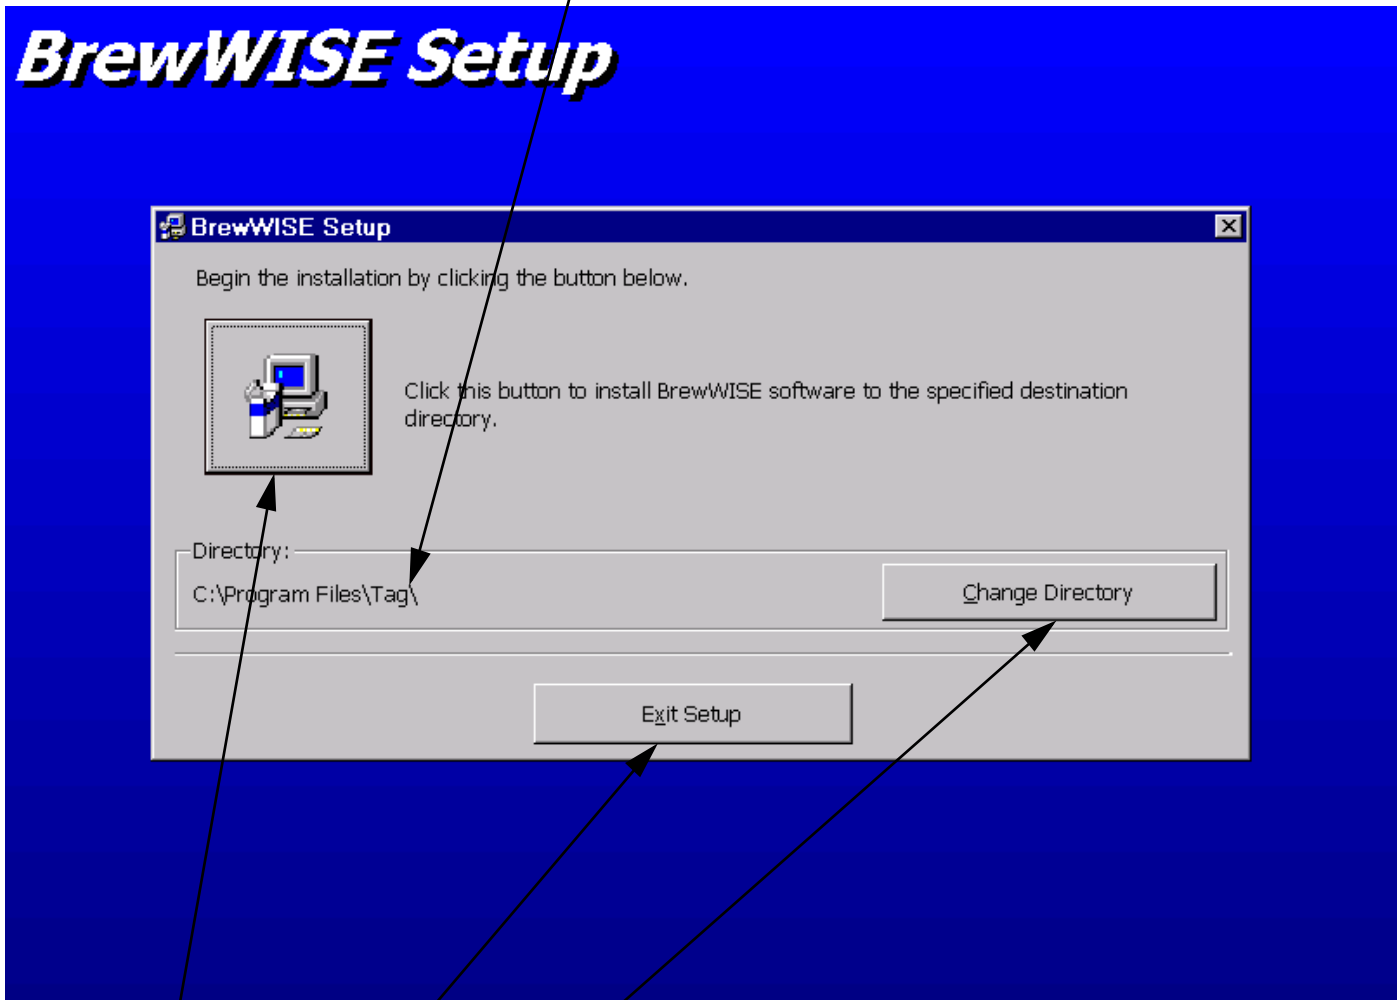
BrewWISE Setup

BrewWISE Setup

Begin the installation by clicking the button below.

Click this button to install BrewWISE software to the specified destination directory.

Directory:

C:\Program Files\Tag\

Change Directory

Exit Setup